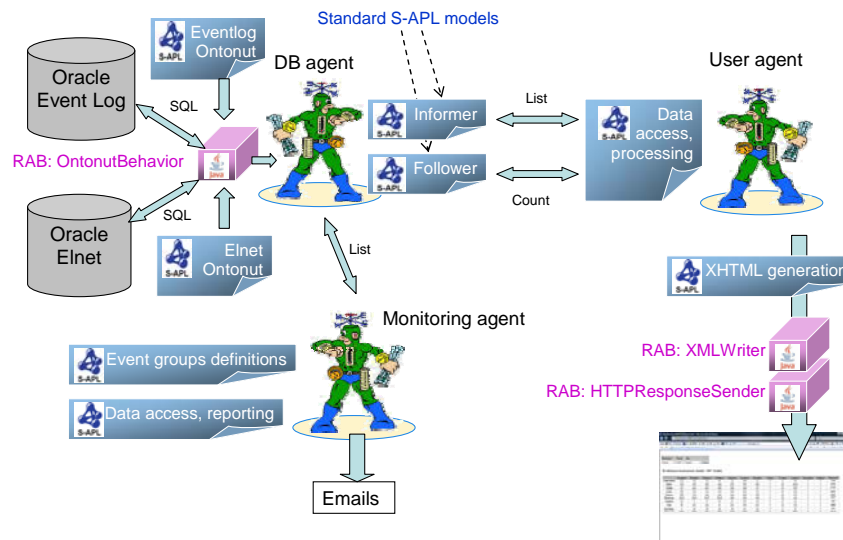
Standard S-APL models

S-APL Eventlog Ontonut

Oracle Event Log

SQL

DB agent

S-APL Informer

List

S-APL Data access, processing

User agent

RAB: OntonutBehavior

Java

S-APL Follower

Count

Oracle Elnet

SQL

S-APL Elnet Ontonut

List

S-APL XHTML generation

Monitoring agent

S-APL Event groups definitions

S-APL Data access, reporting

RAB: XMLWriter

RAB: HTTPResponseSender

Emails